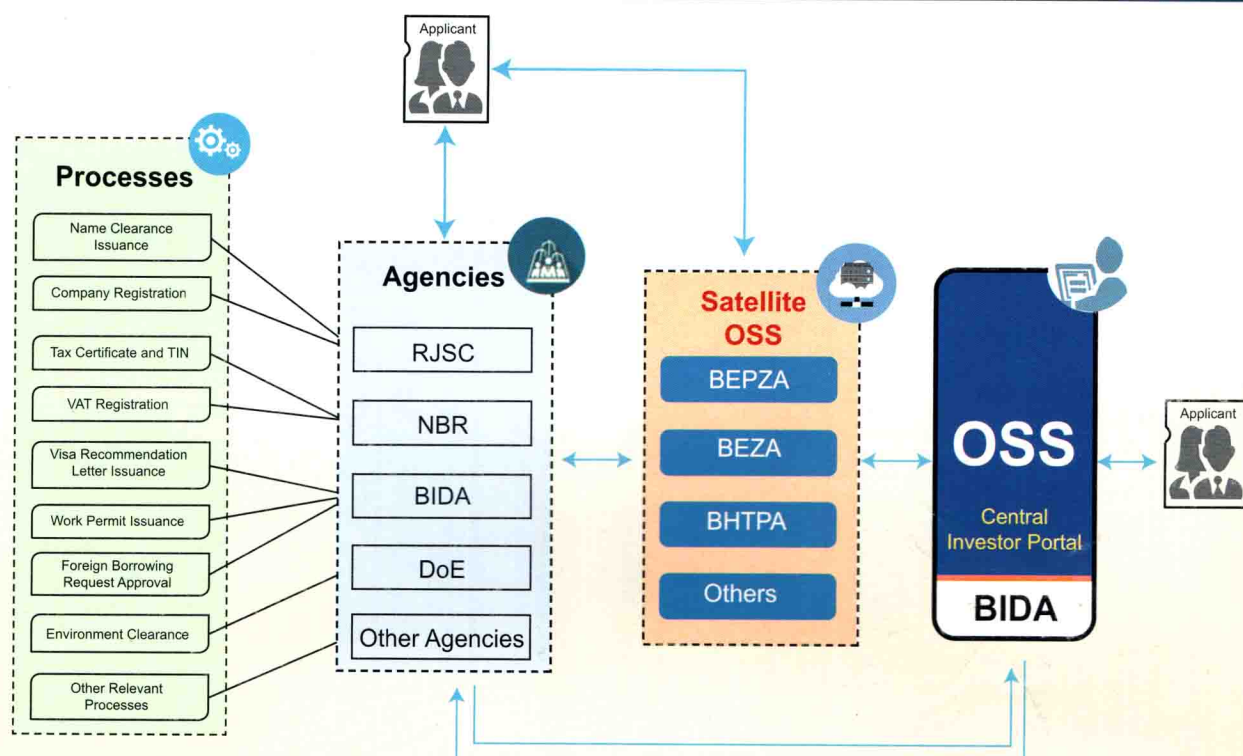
Applicant

Processes

Name Clearance Issuance

Company Registration

Tax Certificate and TIN

VAT Registration

Visa Recommendation Letter Issuance

Work Permit Issuance

Foreign Borrowing Request Approval

Environment Clearance

Other Relevant Processes

Agencies

RJSC

NBR

BIDA

DoE

Other Agencies

Satellite OSS

BEPZA

BEZA

BHTPA

Others

OSS

Central Investor Portal

BIDA

Applicant